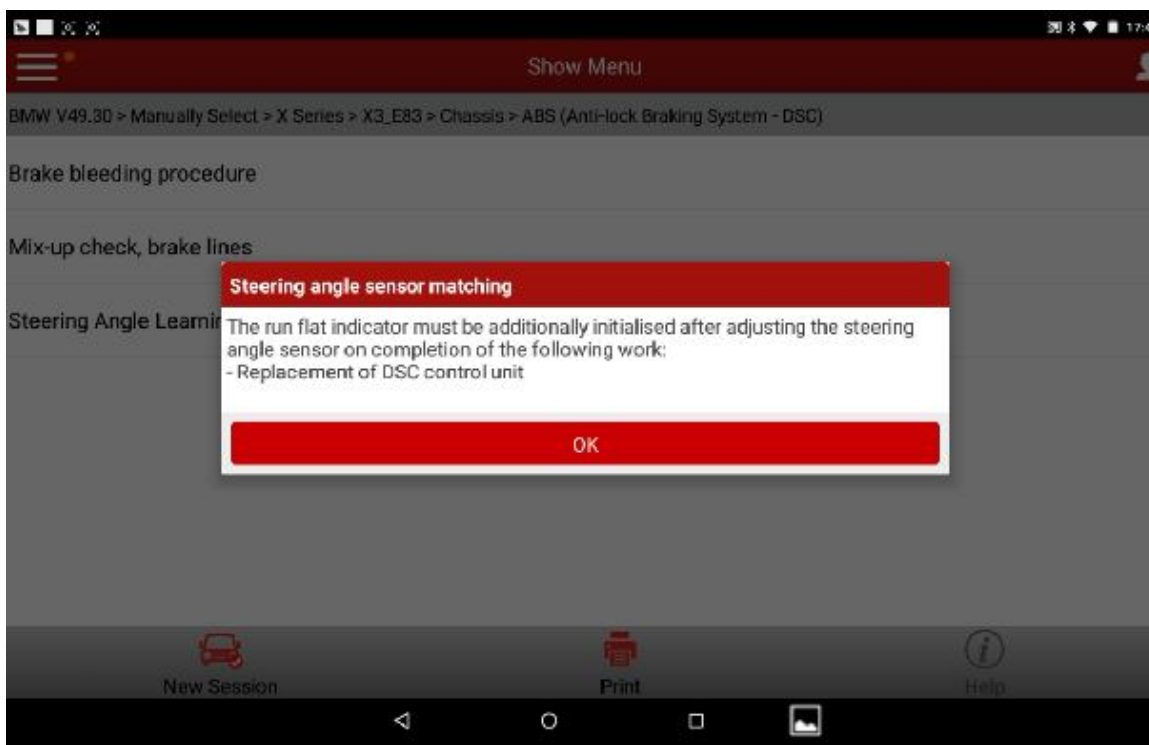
Show Menu

BMW V49.30 > Manually Select > X Series > X3_E83 > Chassis > ABS (Anti-lock Braking System - DSC)

Brake bleeding procedure

Mix-up check, brake lines

Steering Angle Learni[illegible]

Steering angle sensor matching

The run flat indicator must be additionally initialised after adjusting the steering angle sensor on completion of the following work:
- Replacement of DSC control unit

OK

New Session

Print

Help